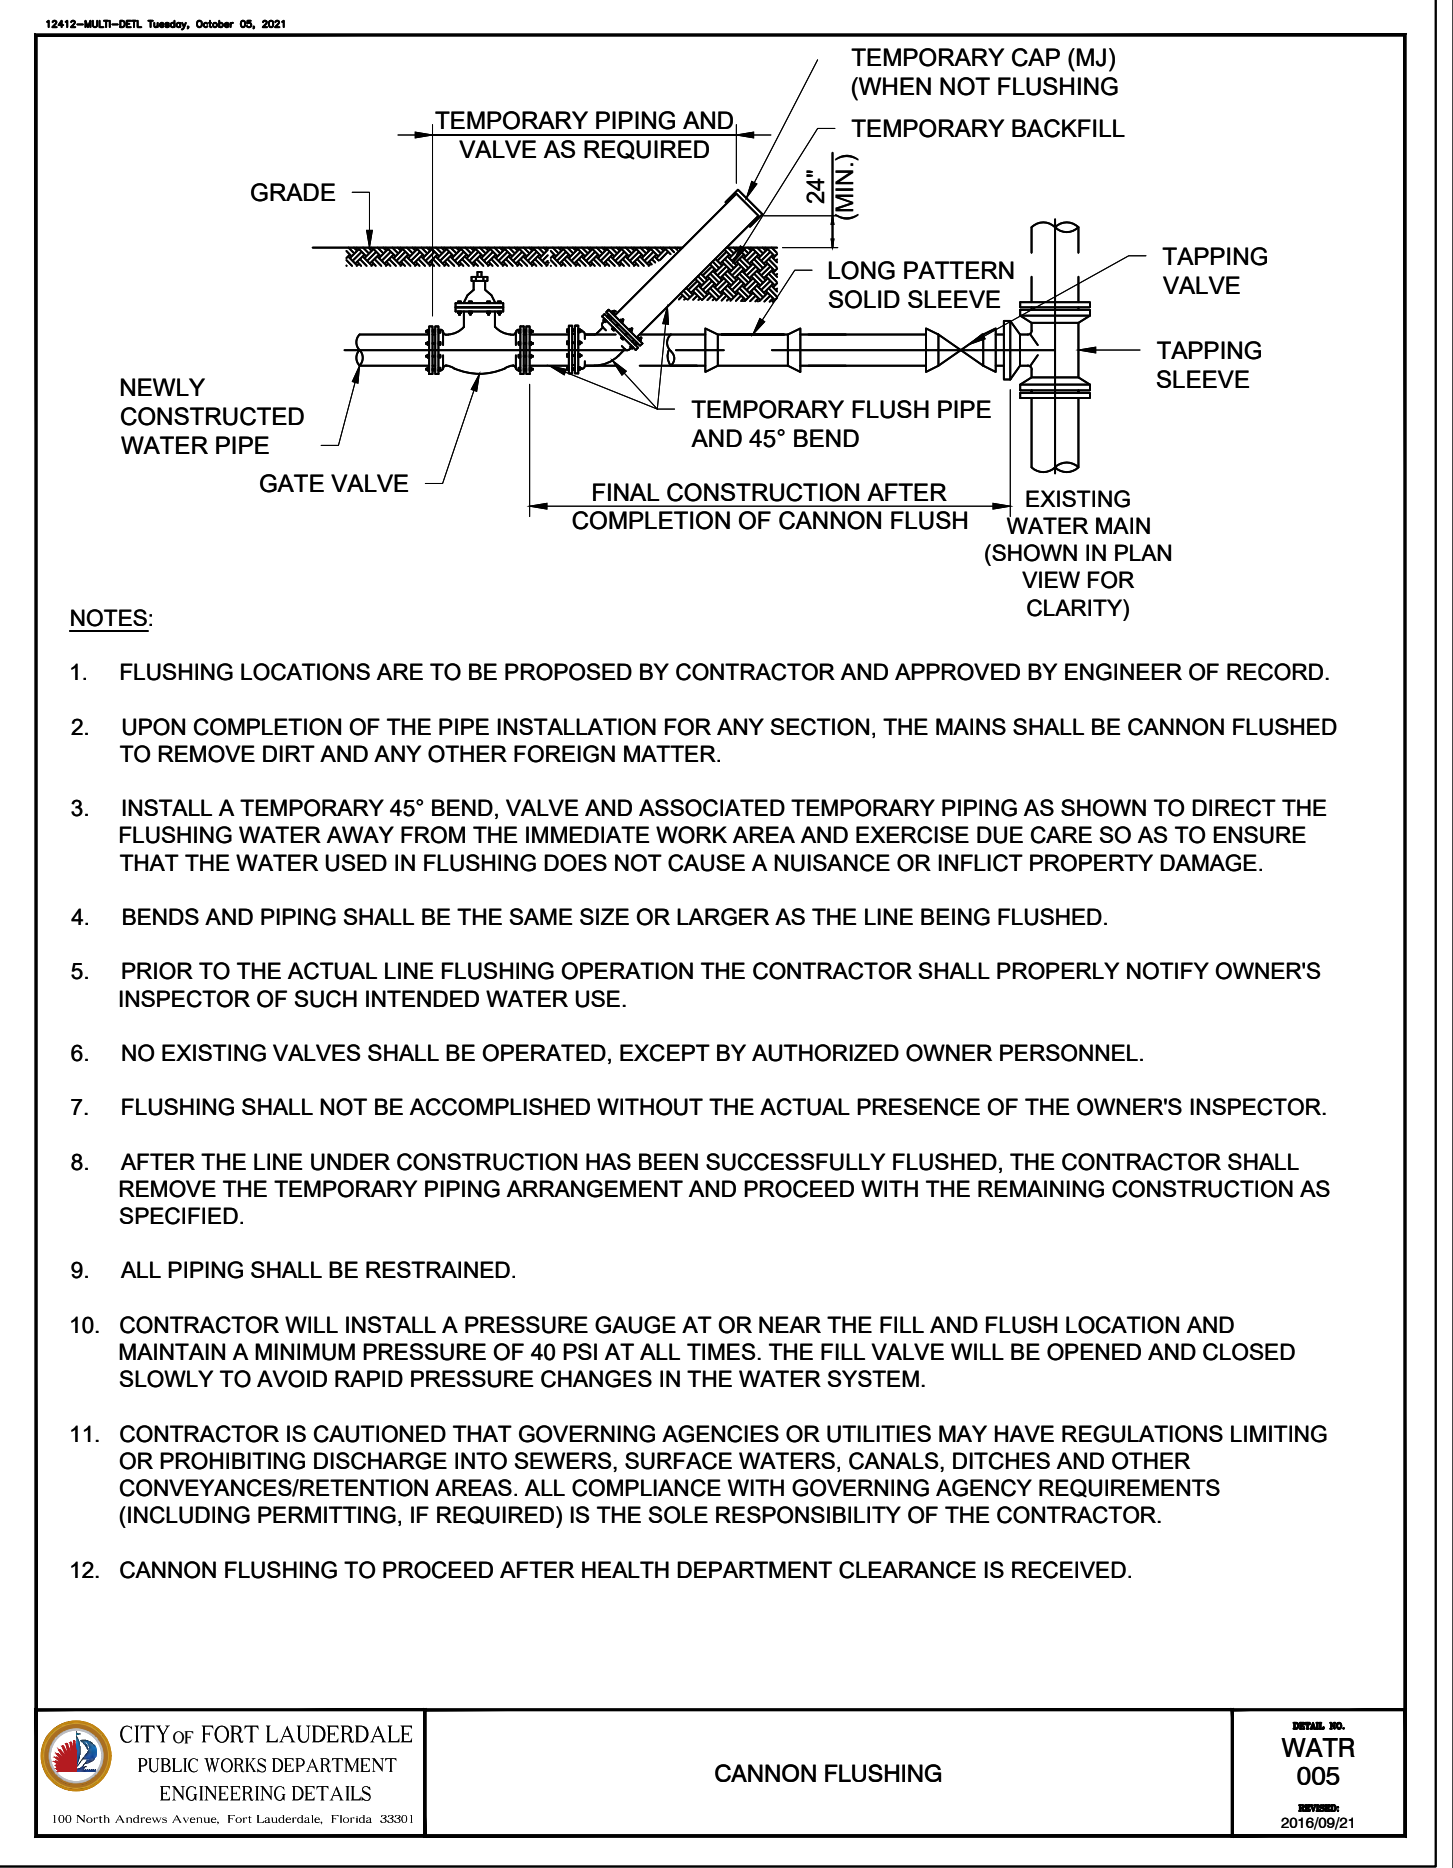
12412-MULTI-DETL Tuesday, October 05, 2021

TEMPORARY CAP (MJ) (WHEN NOT FLUSHING

TEMPORARY PIPING AND VALVE AS REQUIRED

TEMPORARY BACKFILL

GRADE

24" (MIN.)

LONG PATTERN SOLID SLEEVE

TAPPING VALVE

TAPPING SLEEVE

NEWLY CONSTRUCTED WATER PIPE

TEMPORARY FLUSH PIPE AND 45° BEND

GATE VALVE

FINAL CONSTRUCTION AFTER COMPLETION OF CANNON FLUSH

EXISTING WATER MAIN (SHOWN IN PLAN VIEW FOR CLARITY)

NOTES:

1. FLUSHING LOCATIONS ARE TO BE PROPOSED BY CONTRACTOR AND APPROVED BY ENGINEER OF RECORD.

2. UPON COMPLETION OF THE PIPE INSTALLATION FOR ANY SECTION, THE MAINS SHALL BE CANNON FLUSHED TO REMOVE DIRT AND ANY OTHER FOREIGN MATTER.

3. INSTALL A TEMPORARY 45° BEND, VALVE AND ASSOCIATED TEMPORARY PIPING AS SHOWN TO DIRECT THE FLUSHING WATER AWAY FROM THE IMMEDIATE WORK AREA AND EXERCISE DUE CARE SO AS TO ENSURE THAT THE WATER USED IN FLUSHING DOES NOT CAUSE A NUISANCE OR INFLICT PROPERTY DAMAGE.

4. BENDS AND PIPING SHALL BE THE SAME SIZE OR LARGER AS THE LINE BEING FLUSHED.

5. PRIOR TO THE ACTUAL LINE FLUSHING OPERATION THE CONTRACTOR SHALL PROPERLY NOTIFY OWNER'S INSPECTOR OF SUCH INTENDED WATER USE.

6. NO EXISTING VALVES SHALL BE OPERATED, EXCEPT BY AUTHORIZED OWNER PERSONNEL.

7. FLUSHING SHALL NOT BE ACCOMPLISHED WITHOUT THE ACTUAL PRESENCE OF THE OWNER'S INSPECTOR.

8. AFTER THE LINE UNDER CONSTRUCTION HAS BEEN SUCCESSFULLY FLUSHED, THE CONTRACTOR SHALL REMOVE THE TEMPORARY PIPING ARRANGEMENT AND PROCEED WITH THE REMAINING CONSTRUCTION AS SPECIFIED.

9. ALL PIPING SHALL BE RESTRAINED.

10. CONTRACTOR WILL INSTALL A PRESSURE GAUGE AT OR NEAR THE FILL AND FLUSH LOCATION AND MAINTAIN A MINIMUM PRESSURE OF 40 PSI AT ALL TIMES. THE FILL VALVE WILL BE OPENED AND CLOSED SLOWLY TO AVOID RAPID PRESSURE CHANGES IN THE WATER SYSTEM.

11. CONTRACTOR IS CAUTIONED THAT GOVERNING AGENCIES OR UTILITIES MAY HAVE REGULATIONS LIMITING OR PROHIBITING DISCHARGE INTO SEWERS, SURFACE WATERS, CANALS, DITCHES AND OTHER CONVEYANCES/RETENTION AREAS. ALL COMPLIANCE WITH GOVERNING AGENCY REQUIREMENTS (INCLUDING PERMITTING, IF REQUIRED) IS THE SOLE RESPONSIBILITY OF THE CONTRACTOR.

12. CANNON FLUSHING TO PROCEED AFTER HEALTH DEPARTMENT CLEARANCE IS RECEIVED.

CITY OF FORT LAUDERDALE
PUBLIC WORKS DEPARTMENT
ENGINEERING DETAILS
100 North Andrews Avenue, Fort Lauderdale, Florida 33301

CANNON FLUSHING

DETAIL NO.
WATR 005
REVISED:
2016/09/21